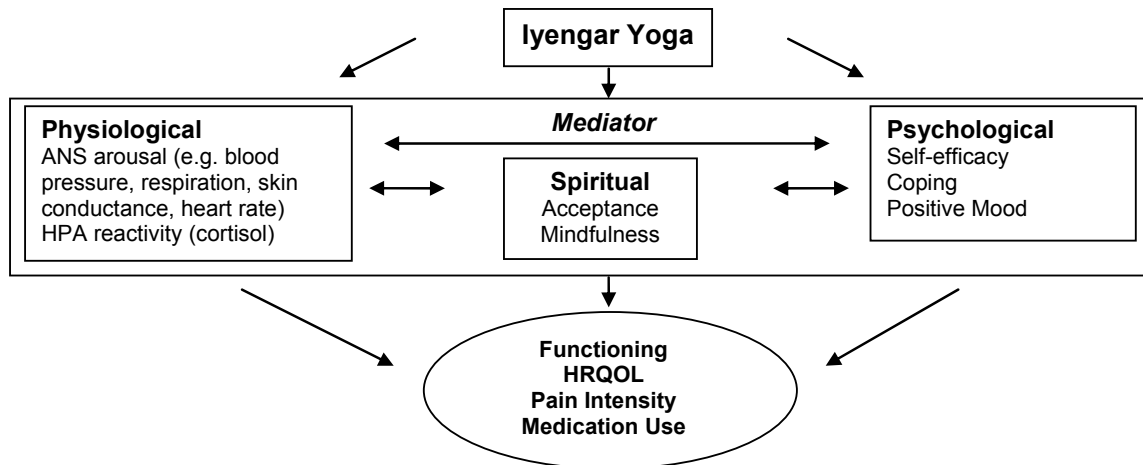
Iyengar Yoga

Physiological
ANS arousal (e.g. blood pressure, respiration, skin conductance, heart rate)
HPA reactivity (cortisol)

Mediator

Spiritual
Acceptance
Mindfulness

Psychological
Self-efficacy
Coping
Positive Mood

Functioning
HRQOL
Pain Intensity
Medication Use